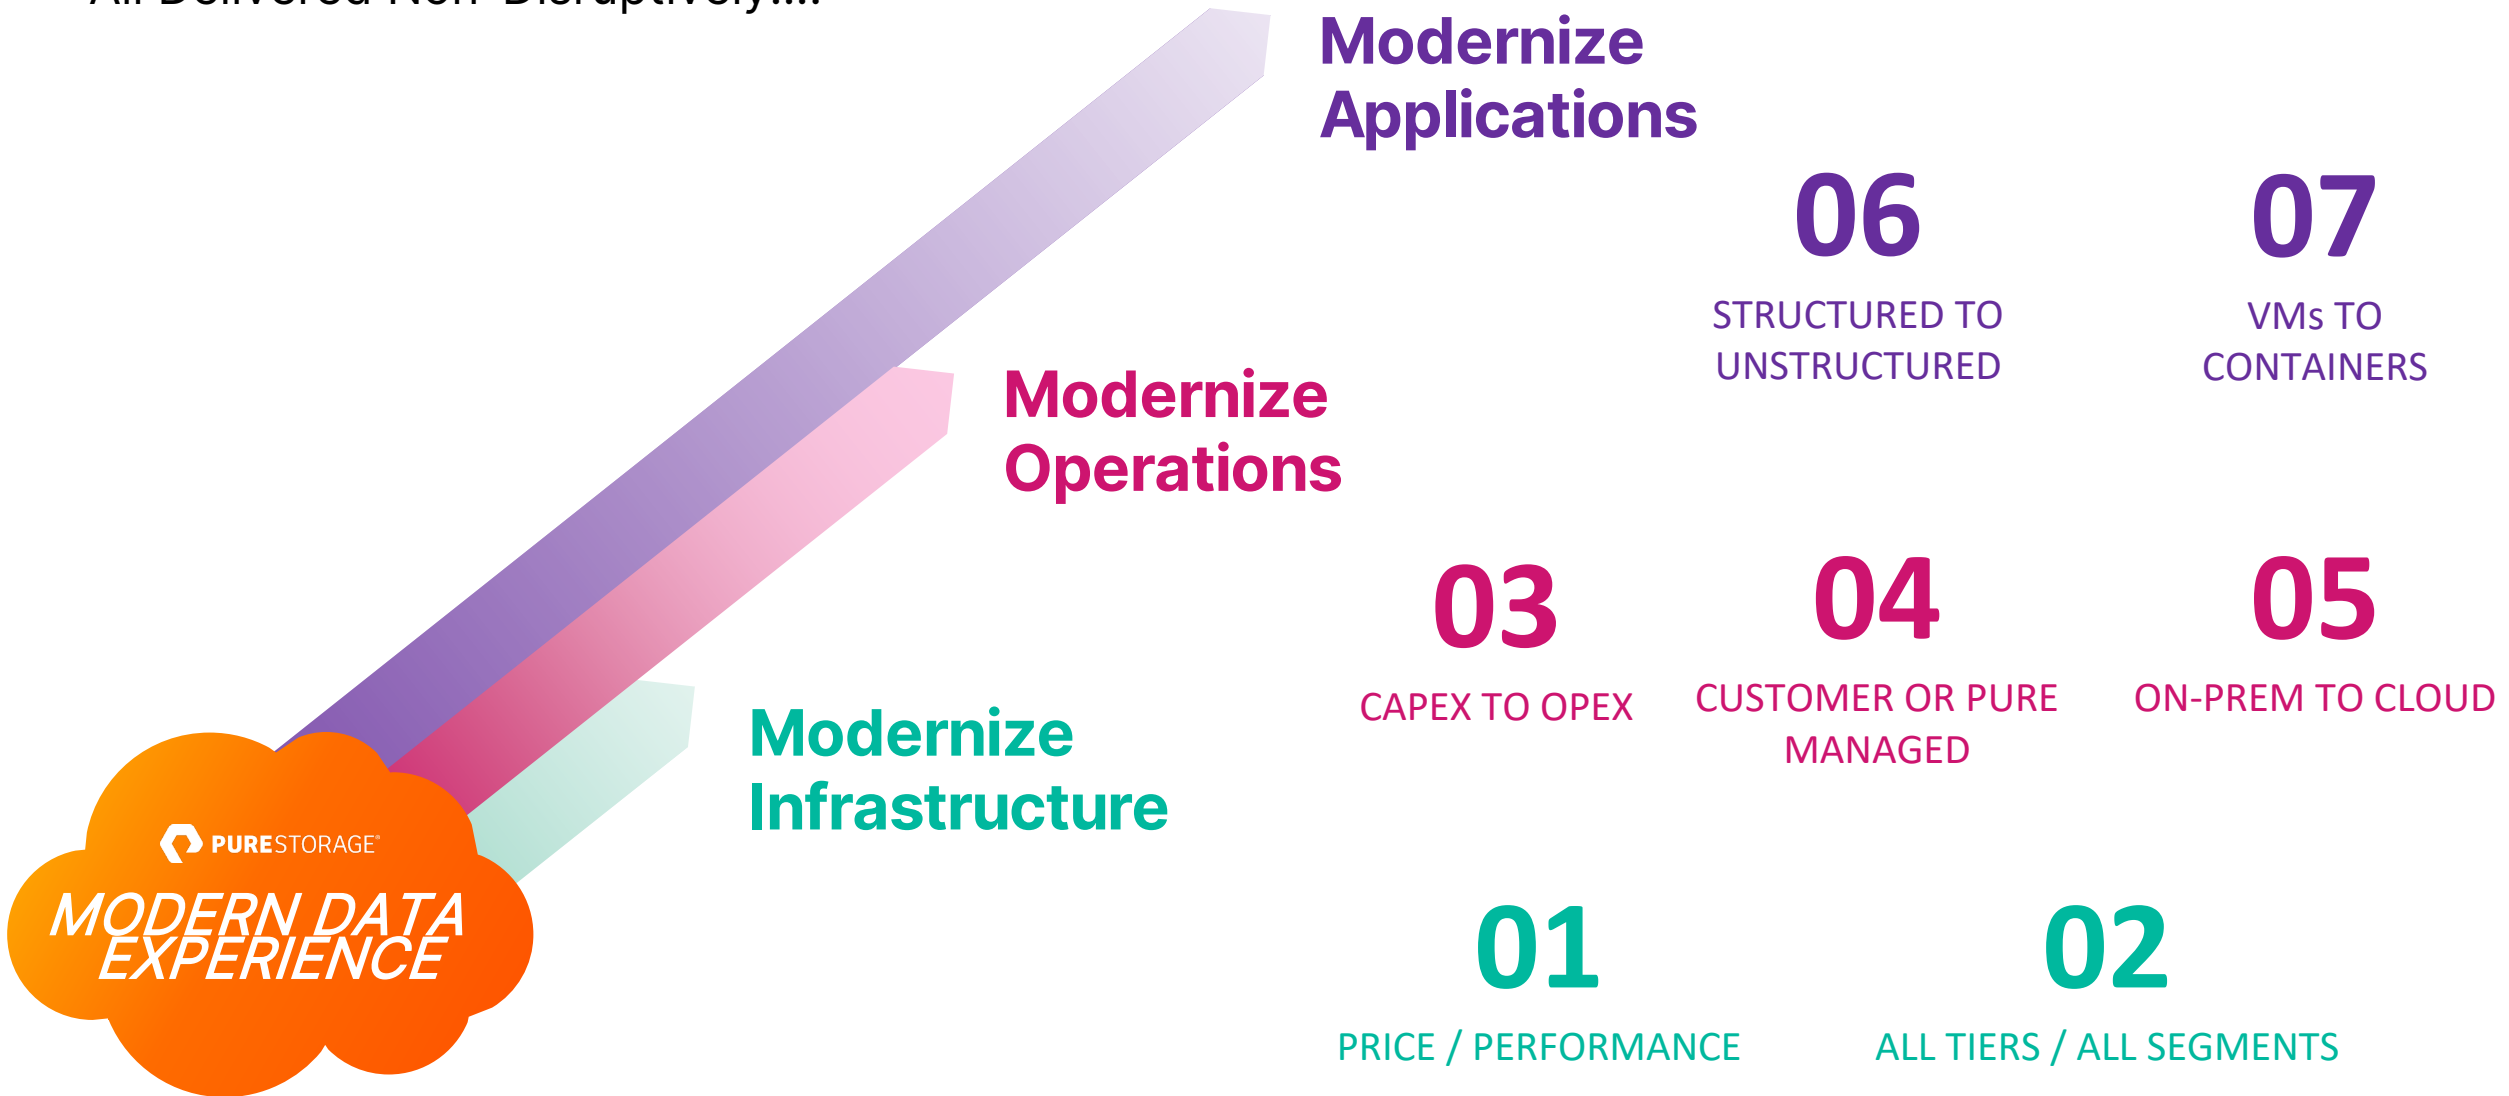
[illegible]

Modernize Applications

06
STRUCTURED TO UNSTRUCTURED

07
VMs TO CONTAINERS

Modernize Operations

03
CAPEX TO OPEX

04
CUSTOMER OR PURE MANAGED

05
ON-PREM TO CLOUD

Modernize Infrastructure

01
PRICE / PERFORMANCE

02
ALL TIERS / ALL SEGMENTS

PURESTORAGE®
MODERN DATA EXPERIENCE